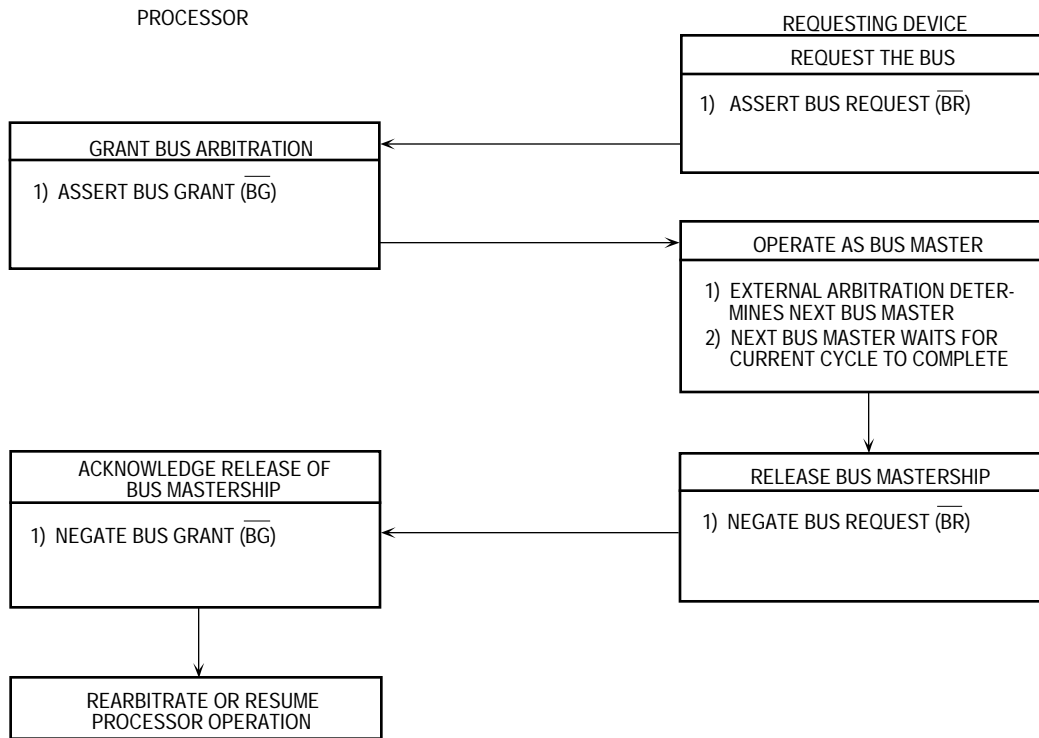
PROCESSOR

REQUESTING DEVICE

REQUEST THE BUS

1) ASSERT BUS REQUEST ($\overline{BR}$)

GRANT BUS ARBITRATION

1) ASSERT BUS GRANT ($\overline{BG}$)

OPERATE AS BUS MASTER

1) EXTERNAL ARBITRATION DETERMINES NEXT BUS MASTER
2) NEXT BUS MASTER WAITS FOR CURRENT CYCLE TO COMPLETE

ACKNOWLEDGE RELEASE OF BUS MASTERSHIP

1) NEGATE BUS GRANT ($\overline{BG}$)

RELEASE BUS MASTERSHIP

1) NEGATE BUS REQUEST ($\overline{BR}$)

REARBITRATE OR RESUME PROCESSOR OPERATION